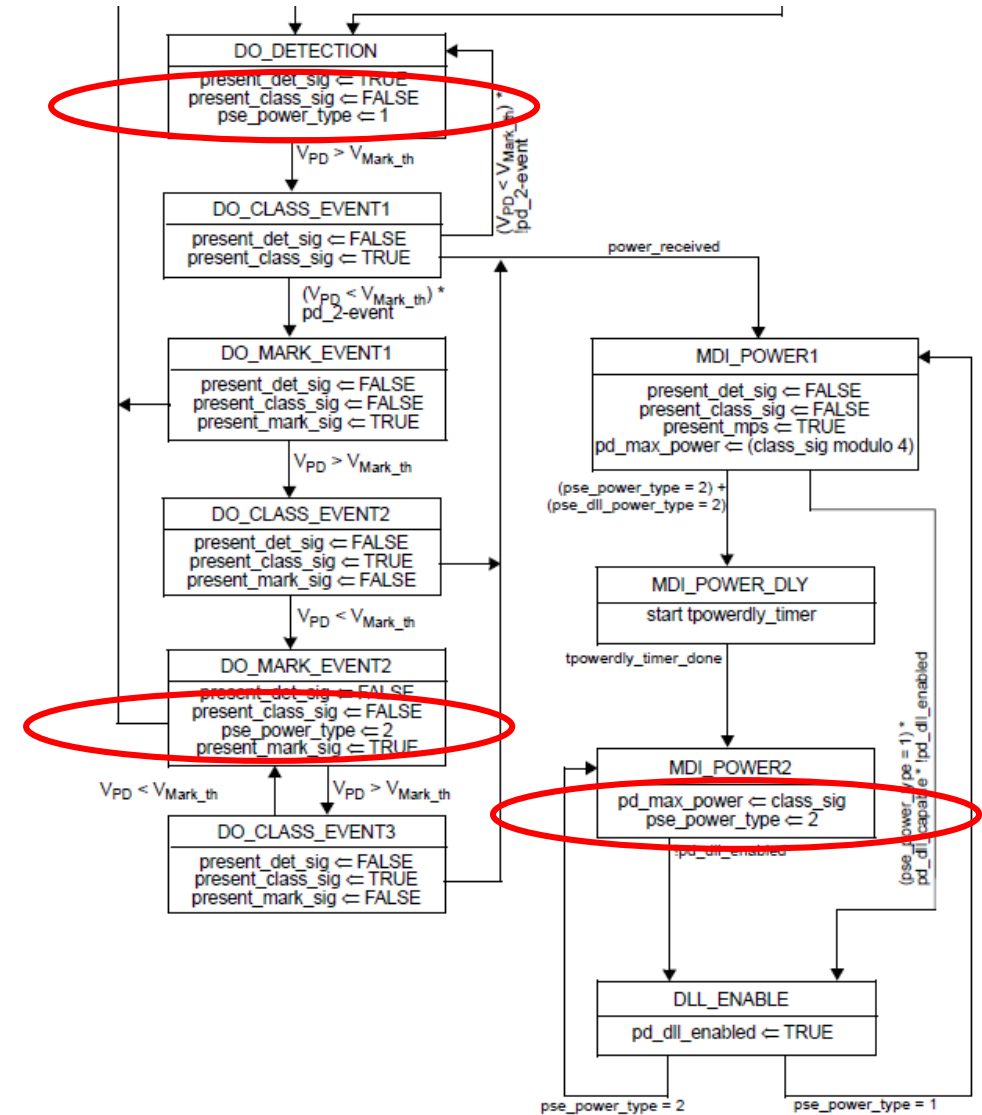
DO_DETECTION
present_det_sig ⇐ TRUE
present_class_sig ⇐ FALSE
pse_power_type ⇐ 1

$V_{PD} > V_{Mark\_th}$

$(V_{PD} < V_{Mark\_th})$ *
!pd_2-event

DO_CLASS_EVENT1
present_det_sig ⇐ FALSE
present_class_sig ⇐ TRUE

power_received

$(V_{PD} < V_{Mark\_th})$ *
pd_2-event

DO_MARK_EVENT1
present_det_sig ⇐ FALSE
present_class_sig ⇐ FALSE
present_mark_sig ⇐ TRUE

$V_{PD} > V_{Mark\_th}$

DO_CLASS_EVENT2
present_det_sig ⇐ FALSE
present_class_sig ⇐ TRUE
present_mark_sig ⇐ FALSE

$V_{PD} < V_{Mark\_th}$

DO_MARK_EVENT2
present_det_sig ⇐ FALSE
present_class_sig ⇐ FALSE
pse_power_type ⇐ 2
present_mark_sig ⇐ TRUE

$V_{PD} < V_{Mark\_th}$

$V_{PD} > V_{Mark\_th}$

DO_CLASS_EVENT3
present_det_sig ⇐ FALSE
present_class_sig ⇐ TRUE
present_mark_sig ⇐ FALSE

MDI_POWER1
present_det_sig ⇐ FALSE
present_class_sig ⇐ FALSE
present_mps ⇐ TRUE
pd_max_power ⇐ (class_sig modulo 4)

(pse_power_type = 2) +
(pse_dll_power_type = 2)

MDI_POWER_DLY
start tpowerdly_timer

tpowerdly_timer_done

(pse_power_type = 1) *
pd_dll_capable * !pd_dll_enabled

MDI_POWER2
pd_max_power ⇐ class_sig
pse_power_type ⇐ 2

!pd_dll_enabled

DLL_ENABLE
pd_dll_enabled ⇐ TRUE

pse_power_type = 2

pse_power_type = 1